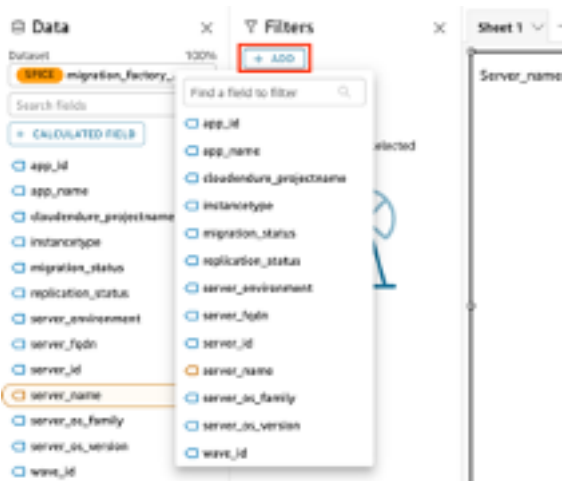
Data

Dataset 100%

SPICE migration_factory_

Search fields

+ CALCULATED FIELD

app_id
app_name
cloudendure_projectname
instancetype
migration_status
replication_status
server_environment
server_fqdn
server_id
server_name
server_os_family
server_os_version
wave_id

Filters

+ ADD

Find a field to filter

app_id
app_name
cloudendure_projectname
instancetype
migration_status
replication_status
server_environment
server_fqdn
server_id
server_name
server_os_family
server_os_version
wave_id

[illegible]elected

Sheet 1

Server_name